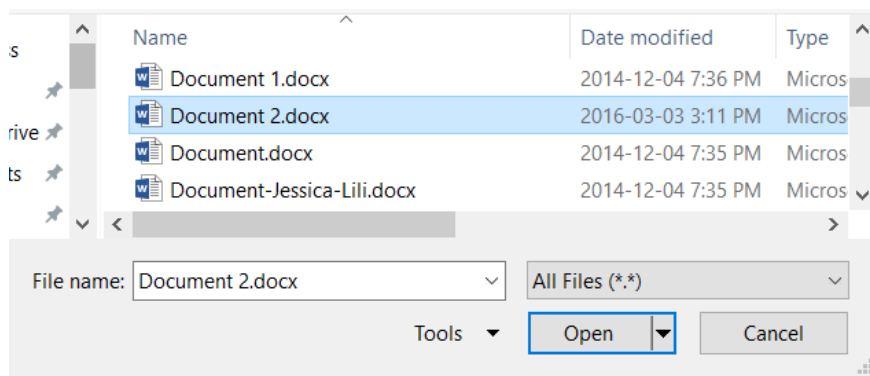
s

rive

ts

| Name | Date modified | Type |
|---|---|---|
| Document 1.docx | 2014-12-04 7:36 PM | Micros |
| Document 2.docx | 2016-03-03 3:11 PM | Micros |
| Document.docx | 2014-12-04 7:35 PM | Micros |
| Document-Jessica-Lili.docx | 2014-12-04 7:35 PM | Micros |

File name: Document 2.docx

All Files (*.*)

Tools

Open

Cancel